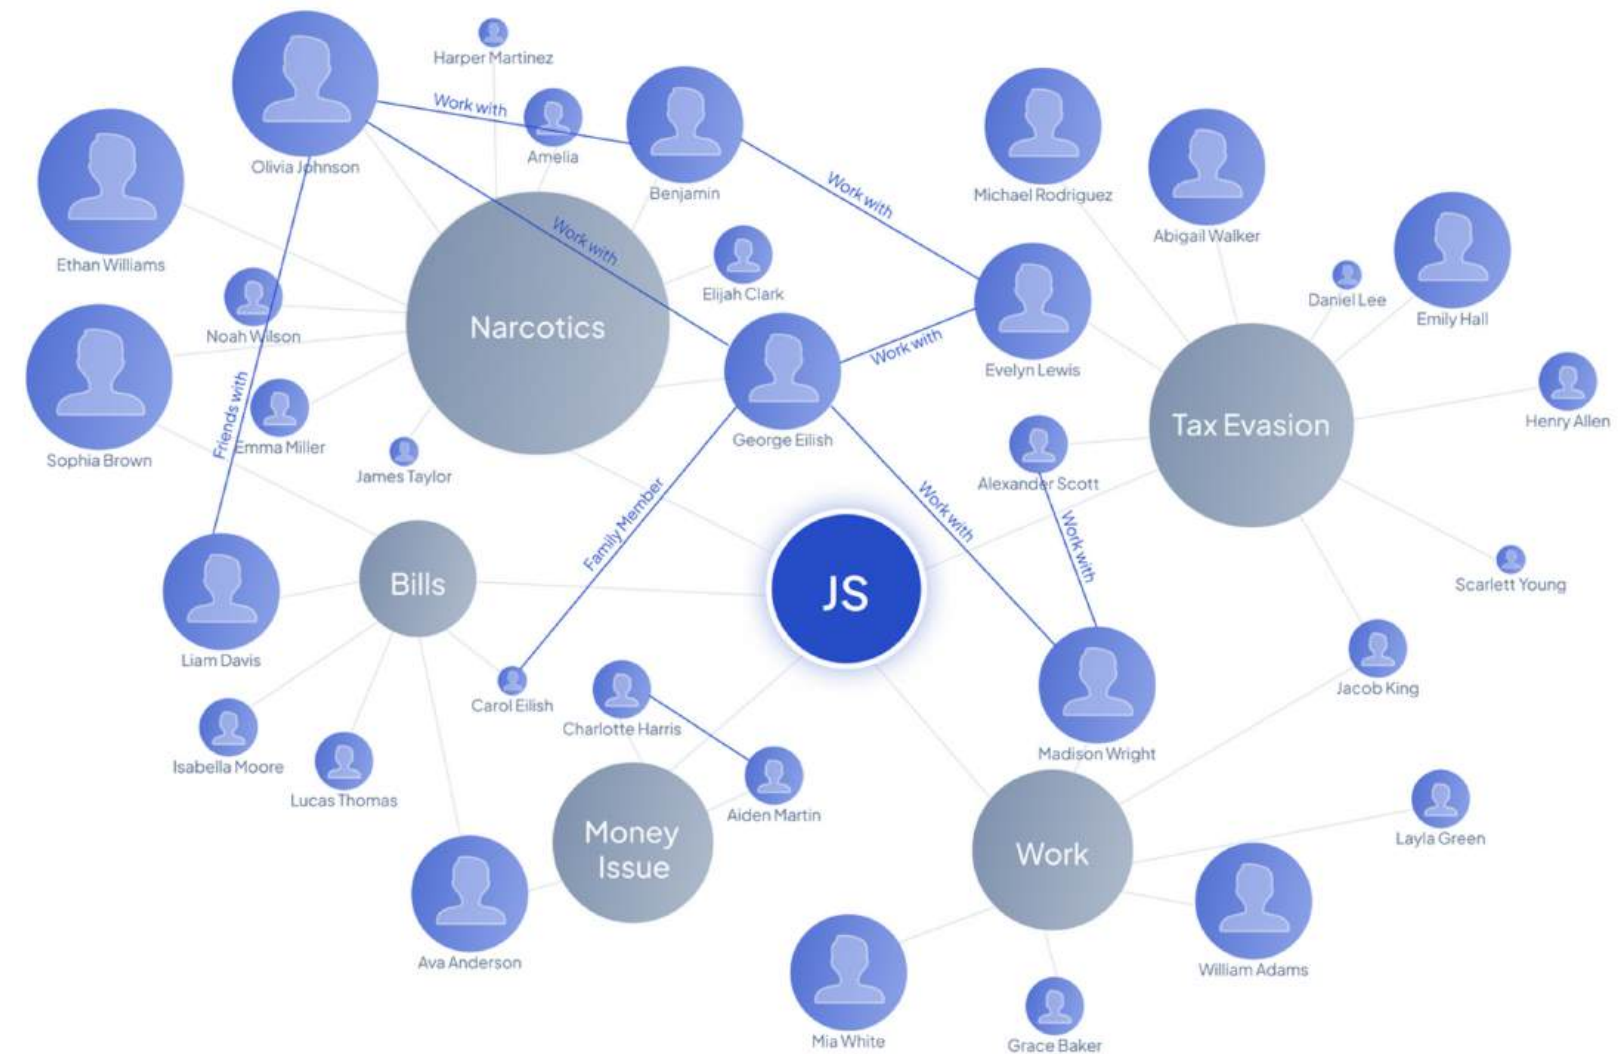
Harper Martinez

Olivia Johnson

Work with

Amelia

Benjamin

Work with

Michael Rodriguez

Abigail Walker

Ethan Williams

Work with

Elijah Clark

Daniel Lee

Emily Hall

Noah Wilson

Narcotics

Work with

Evelyn Lewis

Friends with

Sophia Brown

Emma Miller

James Taylor

George Eilish

Tax Evasion

Henry Allen

Alexander Scott

Family Member

Work with

Work with

Scarlett Young

Bills

JS

Liam Davis

Carol Eilish

Jacob King

Charlotte Harris

Isabella Moore

Madison Wright

Lucas Thomas

Aiden Martin

Money Issue

Work

Layla Green

Ava Anderson

William Adams

Mia White

Grace Baker